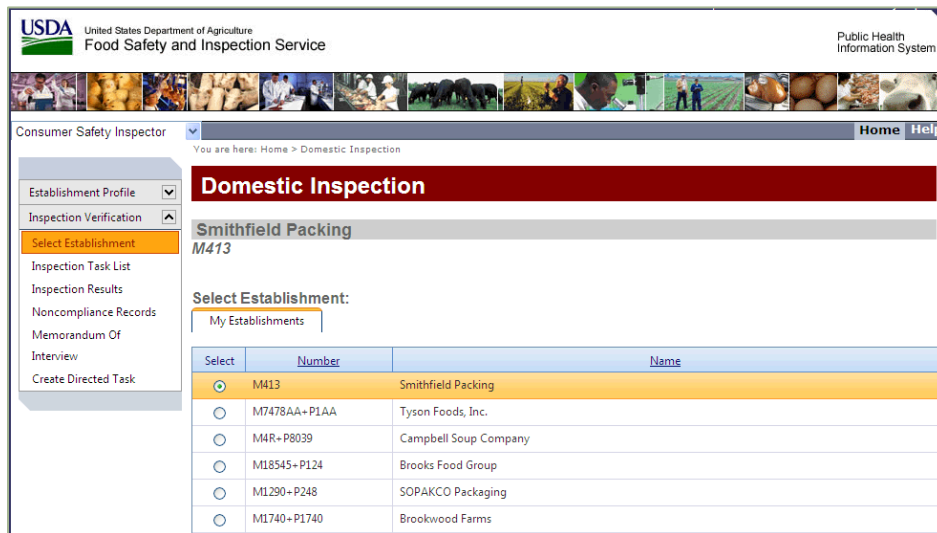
USDA United States Department of Agriculture
Food Safety and Inspection Service

Public Health Information System

Consumer Safety Inspector

Home Help

You are here: Home > Domestic Inspection

Establishment Profile
Inspection Verification
Select Establishment
Inspection Task List
Inspection Results
Noncompliance Records
Memorandum Of Interview
Create Directed Task

Domestic Inspection

Smithfield Packing
M413

Select Establishment:
My Establishments

| Select | Number | Name |
|---|---|---|
| ⦿ | M413 | Smithfield Packing |
| ○ | M7478AA+P1AA | Tyson Foods, Inc. |
| ○ | M4R+P8039 | Campbell Soup Company |
| ○ | M18545+P124 | Brooks Food Group |
| ○ | M1290+P248 | SOPAKCO Packaging |
| ○ | M1740+P1740 | Brookwood Farms |